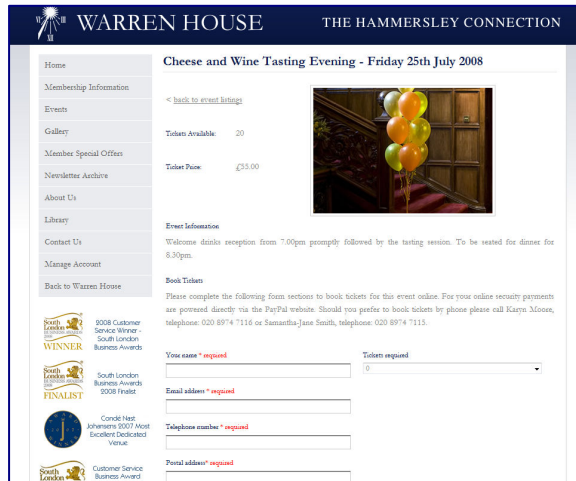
WARREN HOUSE

THE HAMMERSLEY CONNECTION

Home

Membership Information

Events

Gallery

Member Special Offers

Newsletter Archive

About Us

Library

Contact Us

Manage Account

Back to Warren House

South London Business Awards WINNER

2008 Customer Service Winner - South London Business Awards

South London Business Awards FINALIST

South London Business Awards 2008 Finalist

Condé Nast Johansens 2007 Most Excellent Dedicated Venue

South London

Customer Service Business Award

Cheese and Wine Tasting Evening - Friday 25th July 2008

< back to event listings

Tickets Available: 20

Ticket Price: £35.00

Event Information

Welcome drinks reception from 7.00pm promptly followed by the tasting session. To be seated for dinner for 8.30pm.

Book Tickets

Please complete the following form sections to book tickets for this event online. For your online security payments are powered directly via the PayPal website. Should you prefer to book tickets by phone please call Karyn Moose, telephone: 020 8974 7116 or Samantha-Jane Smith, telephone: 020 8974 7115.

Your name * required

Tickets required

0

Email address * required

Telephone number * required

Postal address* required